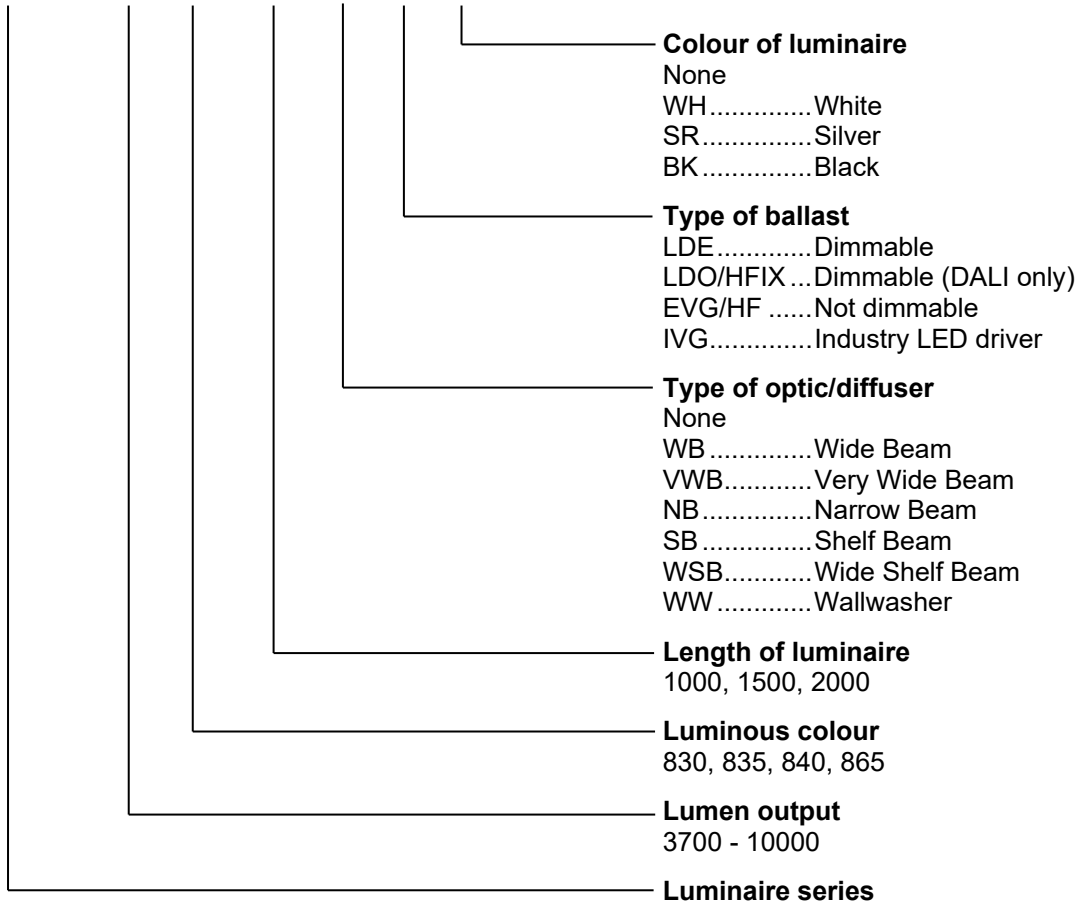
**Colour of luminaire**
None
WH..............White
SR...............Silver
BK...............Black

**Type of ballast**
LDE.............Dimmable
LDO/HFIX...Dimmable (DALI only)
EVG/HF ......Not dimmable
IVG..............Industry LED driver

**Type of optic/diffuser**
None
WB..............Wide Beam
VWB............Very Wide Beam
NB...............Narrow Beam
SB...............Shelf Beam
WSB............Wide Shelf Beam
WW.............Wallwasher

**Length of luminaire**
1000, 1500, 2000

**Luminous colour**
830, 835, 840, 865

**Lumen output**
3700 - 10000

**Luminaire series**